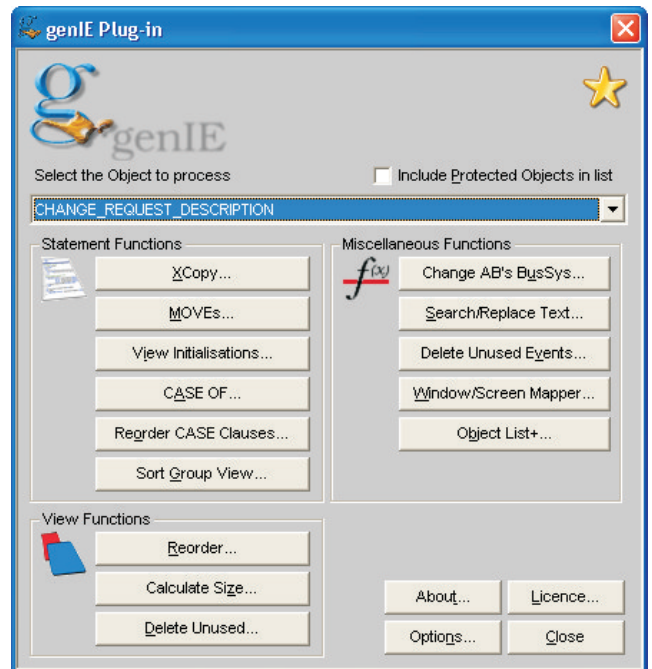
genIE Plug-in

genIE

Select the Object to process

Include Protected Objects in list

CHANGE_REQUEST_DESCRIPTION

Statement Functions

XCopy...

MOVEs...

View Initialisations...

CASE OF...

Reorder CASE Clauses...

Sort Group View...

Miscellaneous Functions

$f(x)$

Change AB's BusSys...

Search/Replace Text...

Delete Unused Events...

Window/Screen Mapper...

Object List+...

View Functions

Reorder...

Calculate Size...

Delete Unused...

About...

Licence...

Options...

Close